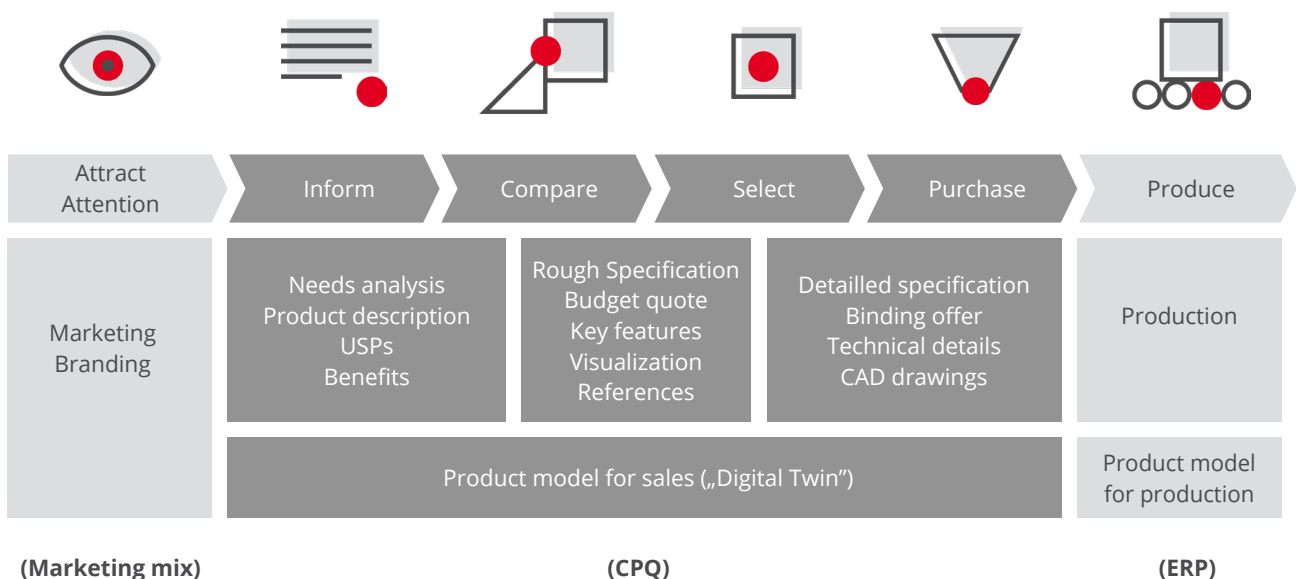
Attract Attention

Inform

Compare

Select

Purchase

Produce

Marketing Branding

Needs analysis
Product description
USPs
Benefits

Rough Specification
Budget quote
Key features
Visualization
References

Detailled specification
Binding offer
Technical details
CAD drawings

Production

Product model for sales („Digital Twin")

Product model for production

(Marketing mix)

(CPQ)

(ERP)